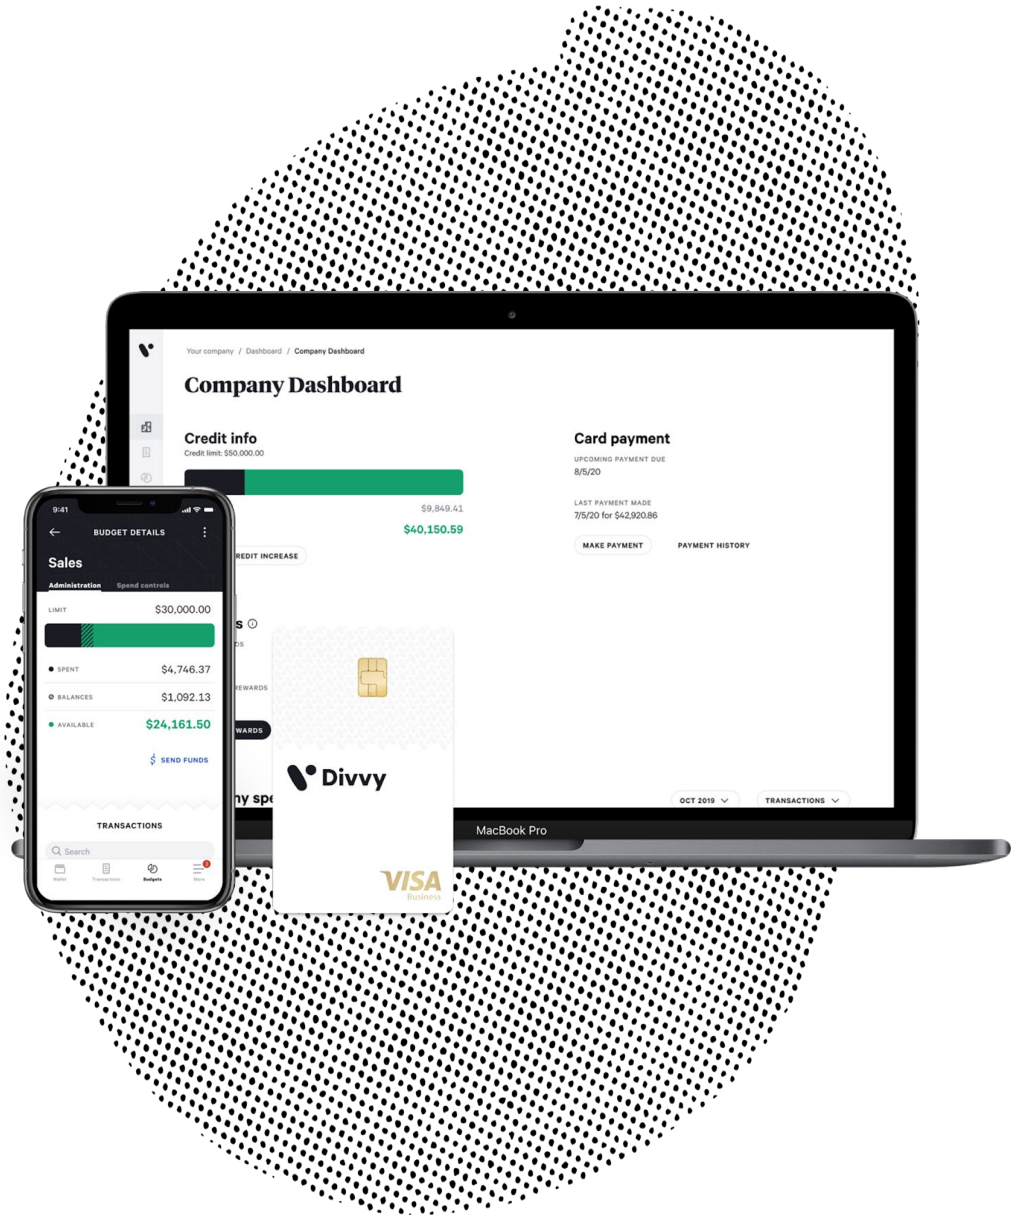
Your company / Dashboard / Company Dashboard

Company Dashboard

Credit info
Credit limit: $50,000.00

$9,849.41
$40,150.59

REDIT INCREASE

s
DS
REWARDS
WARDS

ny spe

Card payment
UPCOMING PAYMENT DUE
8/5/20

LAST PAYMENT MADE
7/5/20 for $42,920.86

MAKE PAYMENT
PAYMENT HISTORY

OCT 2019
TRANSACTIONS

MacBook Pro

9:41
BUDGET DETAILS
Sales
Administration
Spend controls

LIMIT $30,000.00

SPENT $4,746.37
BALANCES $1,092.13
AVAILABLE $24,161.50

SEND FUNDS

TRANSACTIONS

Search

Wallet
Transactions
Budgets
More

Divvy
VISA
Business